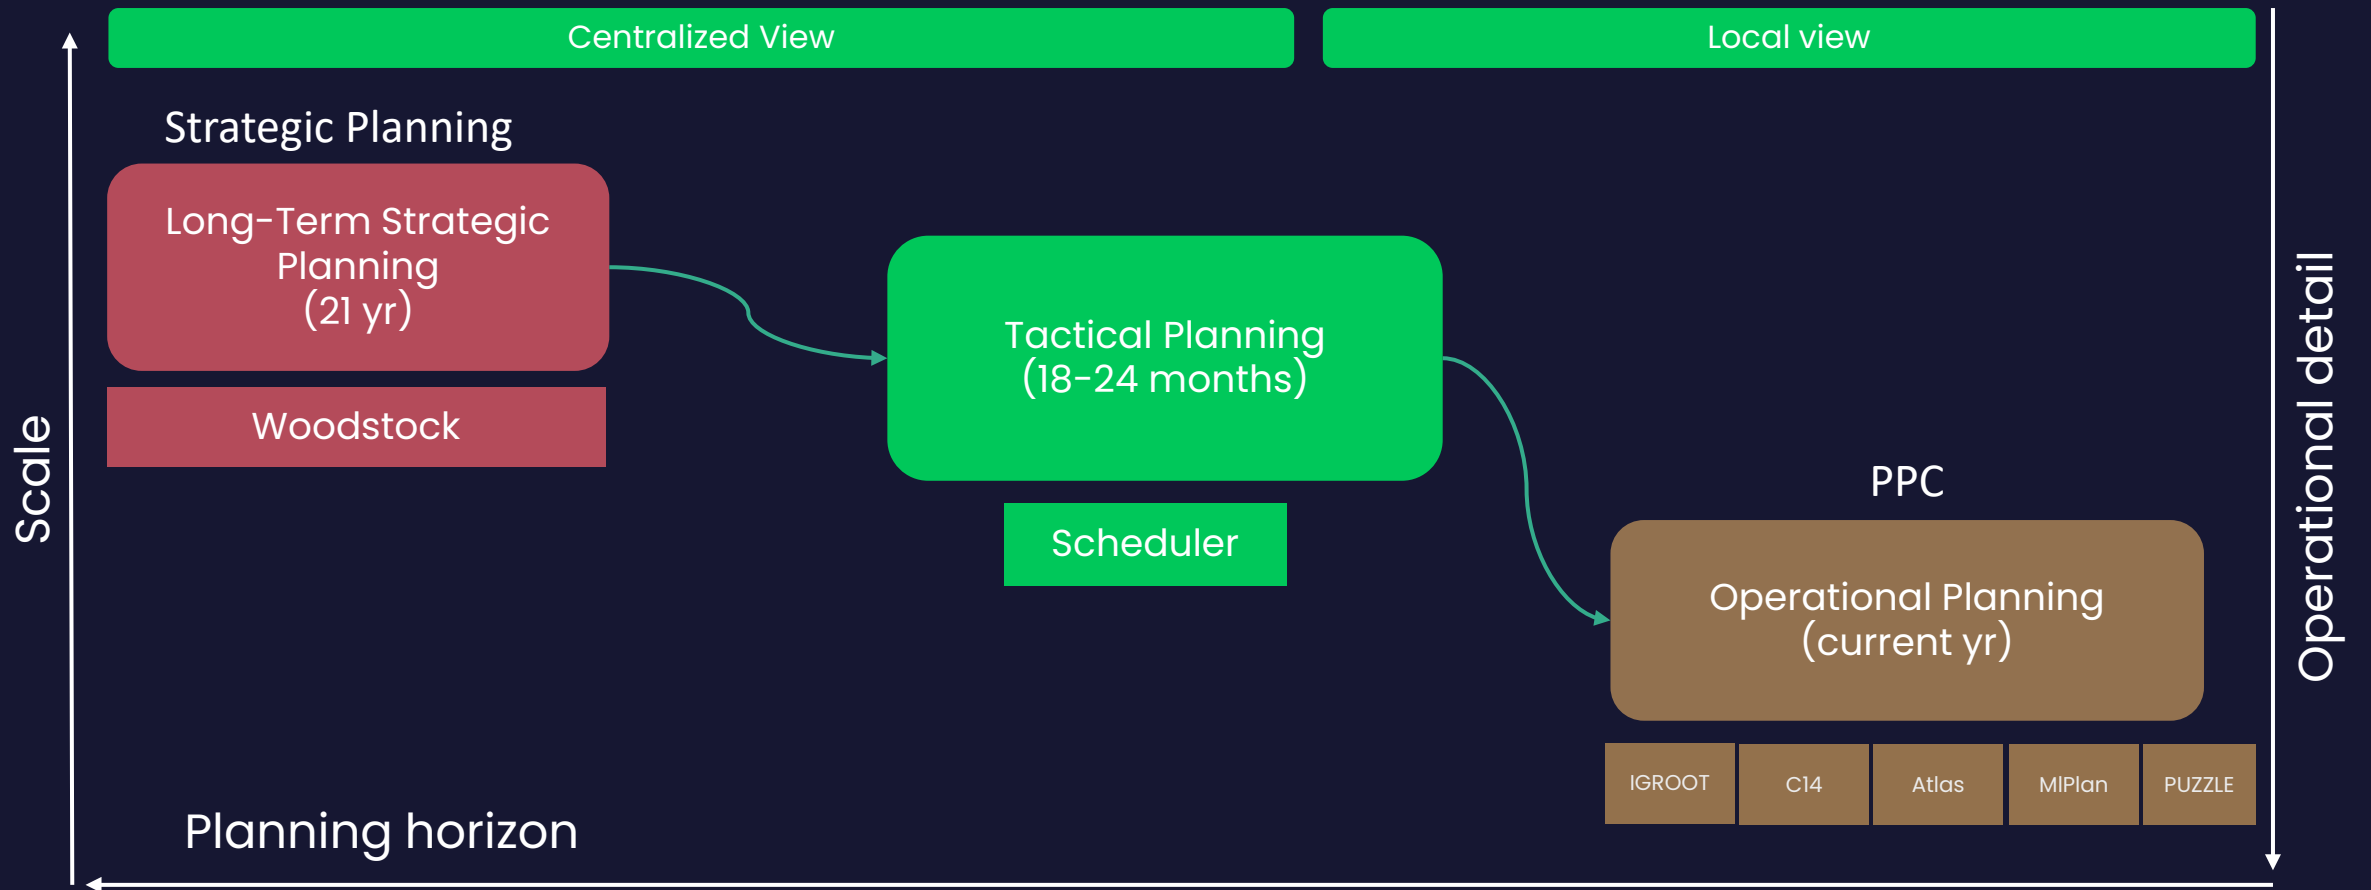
Centralized View

Local view

Scale

Strategic Planning

Long-Term Strategic Planning (21 yr)

Woodstock

Tactical Planning (18-24 months)

Scheduler

PPC

Operational Planning (current yr)

IGROOT

C14

Atlas

MIPlan

PUZZLE

Operational detail

Planning horizon